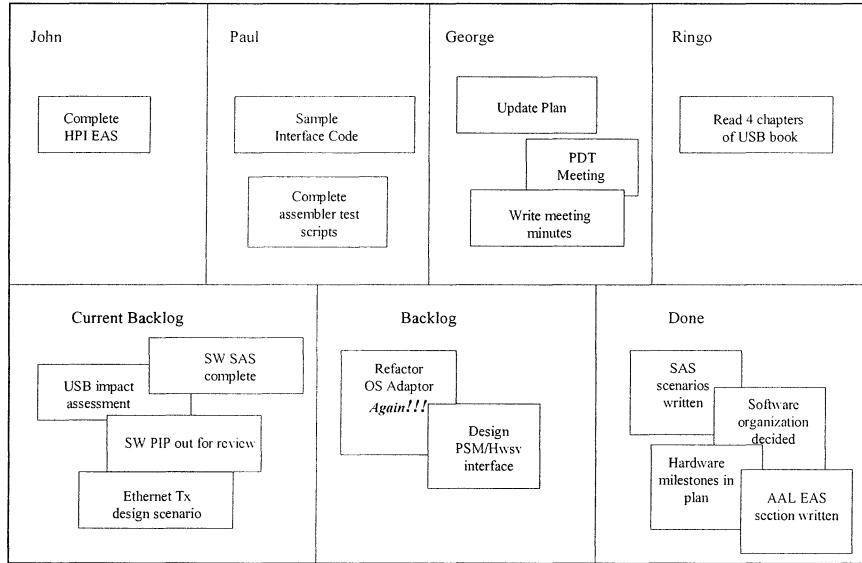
John

Complete HPI EAS

Paul

Sample Interface Code

Complete assembler test scripts

George

Update Plan

PDT Meeting

Write meeting minutes

Ringo

Read 4 chapters of USB book

Current Backlog

SW SAS complete

USB impact assessment

SW PIP out for review

Ethernet Tx design scenario

Backlog

Refactor OS Adaptor *Again!!!*

Design PSM/Hwsv interface

Done

SAS scenarios written

Software organization decided

Hardware milestones in plan

AAL EAS section written